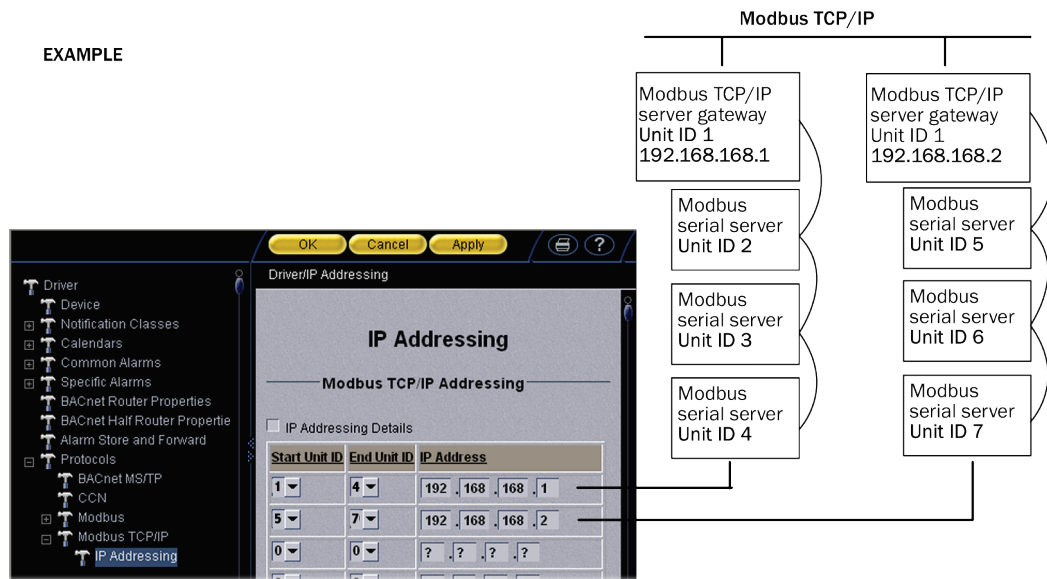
EXAMPLE

Modbus TCP/IP

Modbus TCP/IP server gateway Unit ID 1 192.168.168.1

Modbus serial server Unit ID 2

Modbus serial server Unit ID 3

Modbus serial server Unit ID 4

Modbus TCP/IP server gateway Unit ID 1 192.168.168.2

Modbus serial server Unit ID 5

Modbus serial server Unit ID 6

Modbus serial server Unit ID 7

OK Cancel Apply

Driver
Device
Notification Classes
Calendars
Common Alarms
Specific Alarms
BACnet Router Properties
BACnet Half Router Propertie
Alarm Store and Forward
Protocols
BACnet MS/TP
CCN
Modbus
Modbus TCP/IP
IP Addressing

Driver/IP Addressing

IP Addressing

Modbus TCP/IP Addressing

IP Addressing Details

| Start Unit ID | End Unit ID | IP Address |
|---|---|---|
| 1 | 4 | 192 . 168 . 168 . 1 |
| 5 | 7 | 192 . 168 . 168 . 2 |
| 0 | 0 | ? . ? . ? . ? |